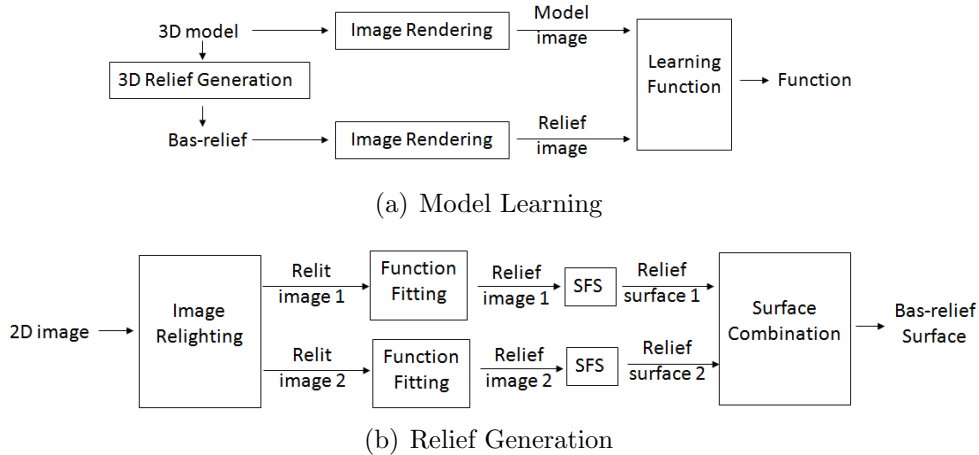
3D model

Image Rendering

Model image

3D Relief Generation

Learning Function

Function

Bas-relief

Image Rendering

Relief image

(a) Model Learning

2D image

Image Relighting

Relit image 1

Function Fitting

Relief image 1

SFS

Relief surface 1

Relit image 2

Function Fitting

Relief image 2

SFS

Relief surface 2

Surface Combination

Bas-relief Surface

(b) Relief Generation